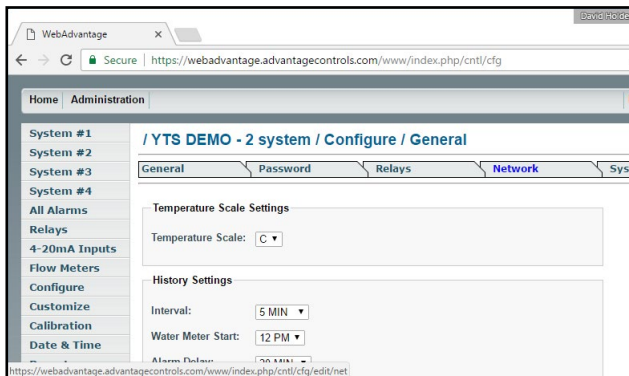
David Ho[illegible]

WebAdvantage ×

Secure | https://webadvantage.advantagecontrols.com/www/index.php/cntl/cfg

Home | Administration

System #1
System #2
System #3
System #4
All Alarms
Relays
4-20mA Inputs
Flow Meters
Configure
Customize
Calibration
Date & Time

/ YTS DEMO - 2 system / Configure / General

General | Password | Relays | Network | Sys

Temperature Scale Settings

Temperature Scale: C

History Settings

Interval: 5 MIN

Water Meter Start: 12 PM

Alarm Delay: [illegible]

https://webadvantage.advantagecontrols.com/www/index.php/cntl/cfg/edit/net